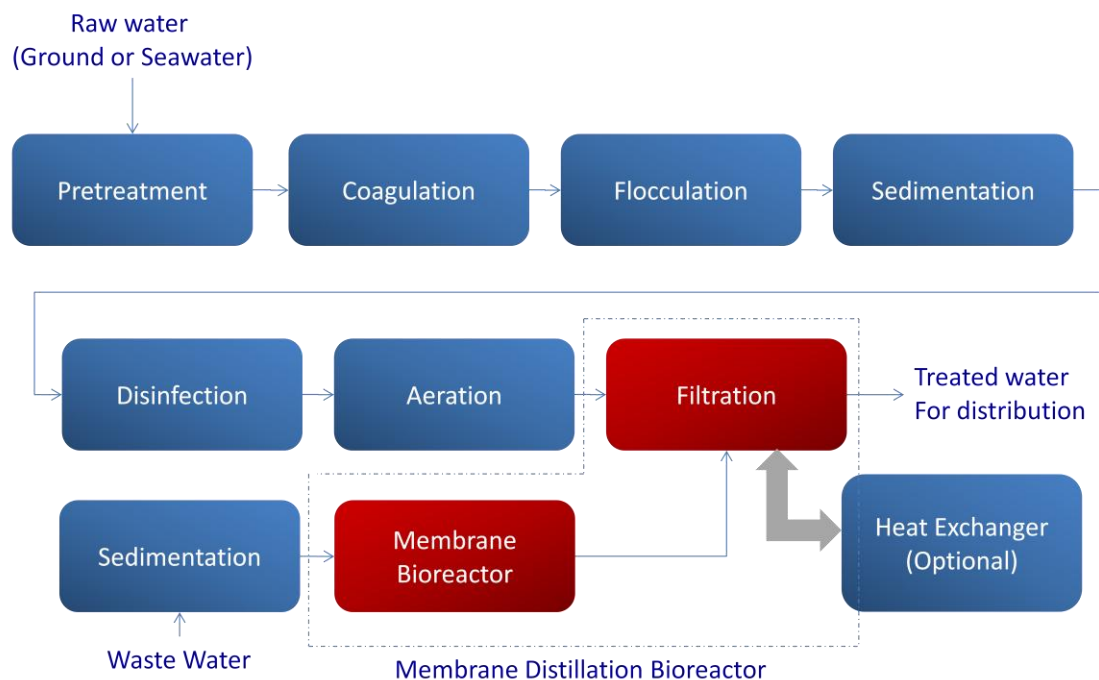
Raw water
(Ground or Seawater)

Pretreatment

Coagulation

Flocculation

Sedimentation

Disinfection

Aeration

Filtration

Treated water
For distribution

Sedimentation

Membrane
Bioreactor

Heat Exchanger
(Optional)

Waste Water

Membrane Distillation Bioreactor